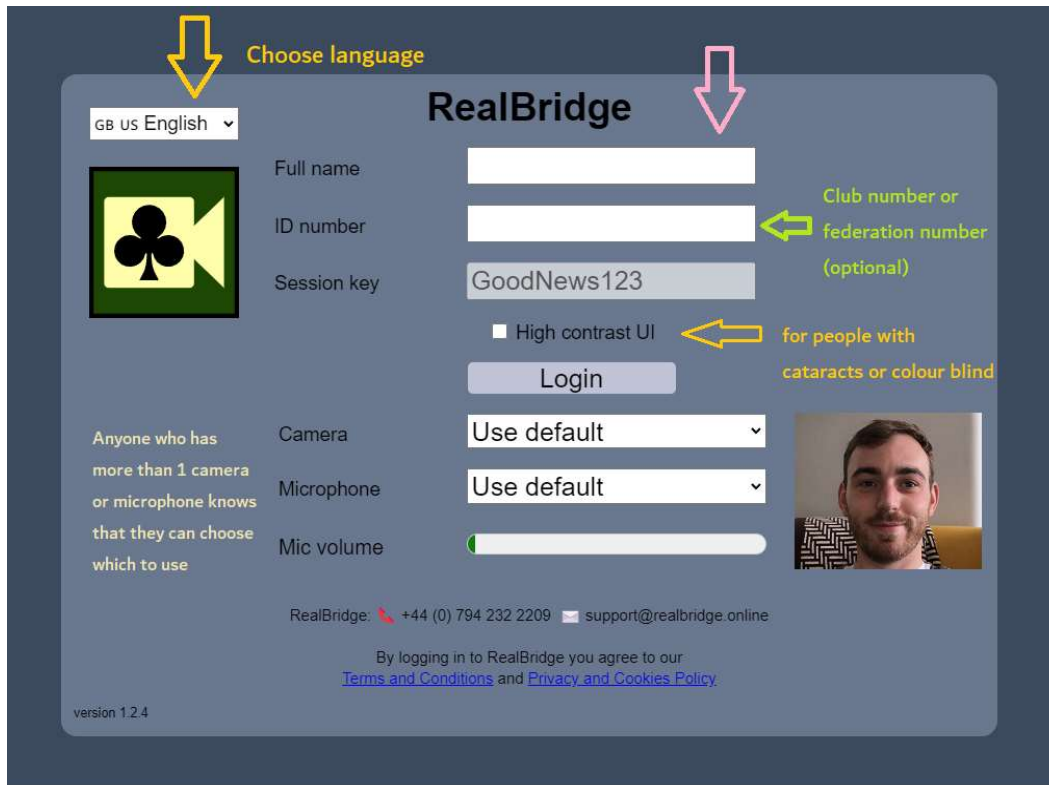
Choose language

GB US English

RealBridge

Full name

ID number

Club number or federation number (optional)

Session key

GoodNews123

High contrast UI

for people with cataracts or colour blind

Login

Anyone who has more than 1 camera or microphone knows that they can choose which to use

Camera

Use default

Microphone

Use default

Mic volume

RealBridge: +44 (0) 794 232 2209 support@realbridge.online

By logging in to RealBridge you agree to our Terms and Conditions and Privacy and Cookies Policy

version 1.2.4